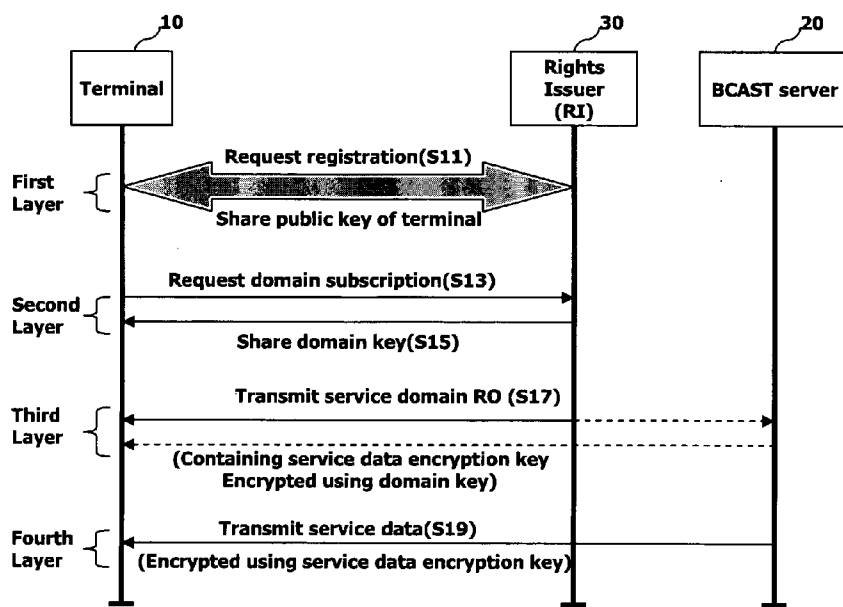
10

30

20

Terminal

Rights Issuer (RI)

BCAST server

First Layer

Request registration(S11)

Share public key of terminal

Second Layer

Request domain subscription(S13)

Share domain key(S15)

Third Layer

Transmit service domain RO (S17)

(Containing service data encryption key Encrypted using domain key)

Fourth Layer

Transmit service data(S19)

(Encrypted using service data encryption key)